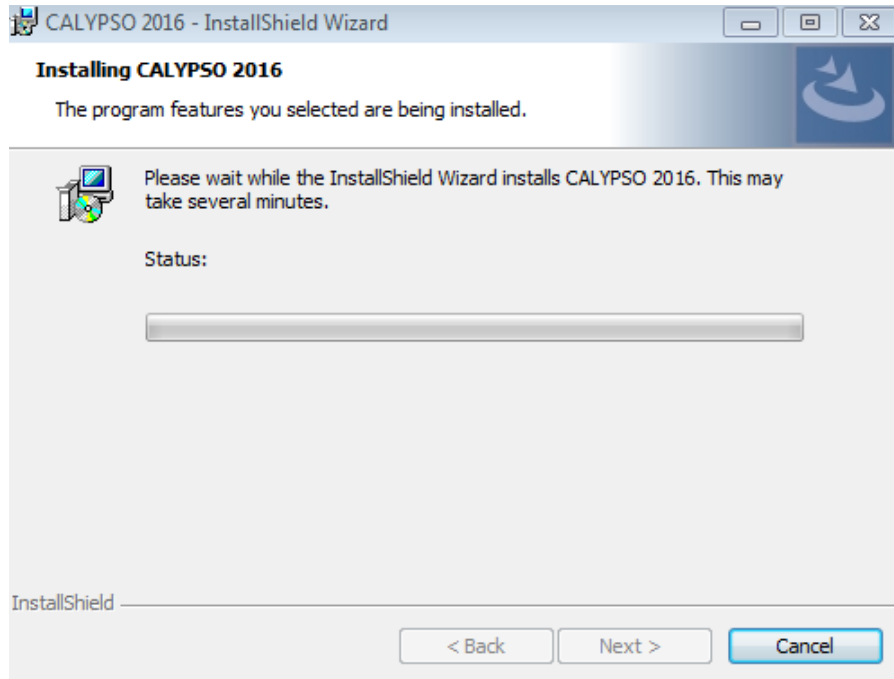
CALYPSO 2016 - InstallShield Wizard

Installing CALYPSO 2016

The program features you selected are being installed.

Please wait while the InstallShield Wizard installs CALYPSO 2016. This may take several minutes.

Status:

InstallShield

< Back

Next >

Cancel